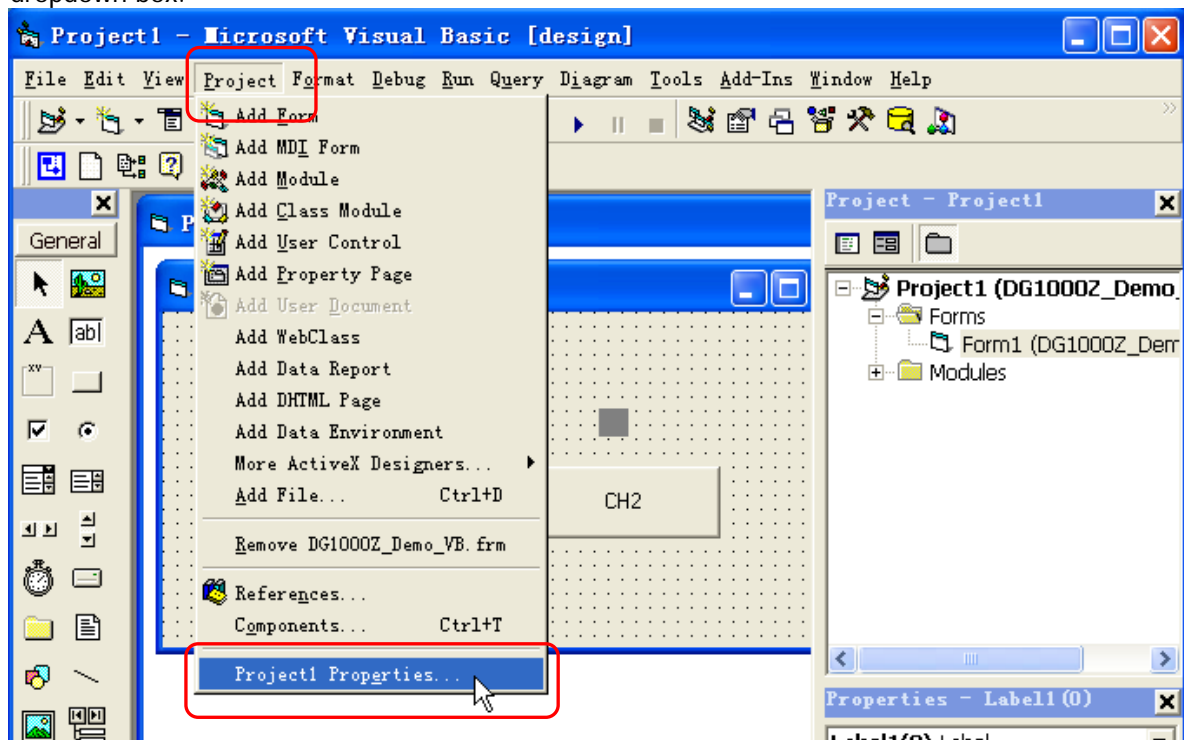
dropdown box.

Project1 - Microsoft Visual Basic [design]

File Edit View Project Format Debug Run Query Diagram Tools Add-Ins Window Help

Add Form
Add MDI Form
Add Module
Add Class Module
Add User Control
Add Property Page
Add User Document
Add WebClass
Add Data Report
Add DHTML Page
Add Data Environment
More ActiveX Designers...
Add File... Ctrl+D
Remove DG1000Z_Demo_VB.frm
References...
Components... Ctrl+T
Project1 Properties...

General

CH2

Project - Project1
Project1 (DG1000Z_Demo_
Forms
Form1 (DG1000Z_Dem
Modules

Properties - Label1(0)